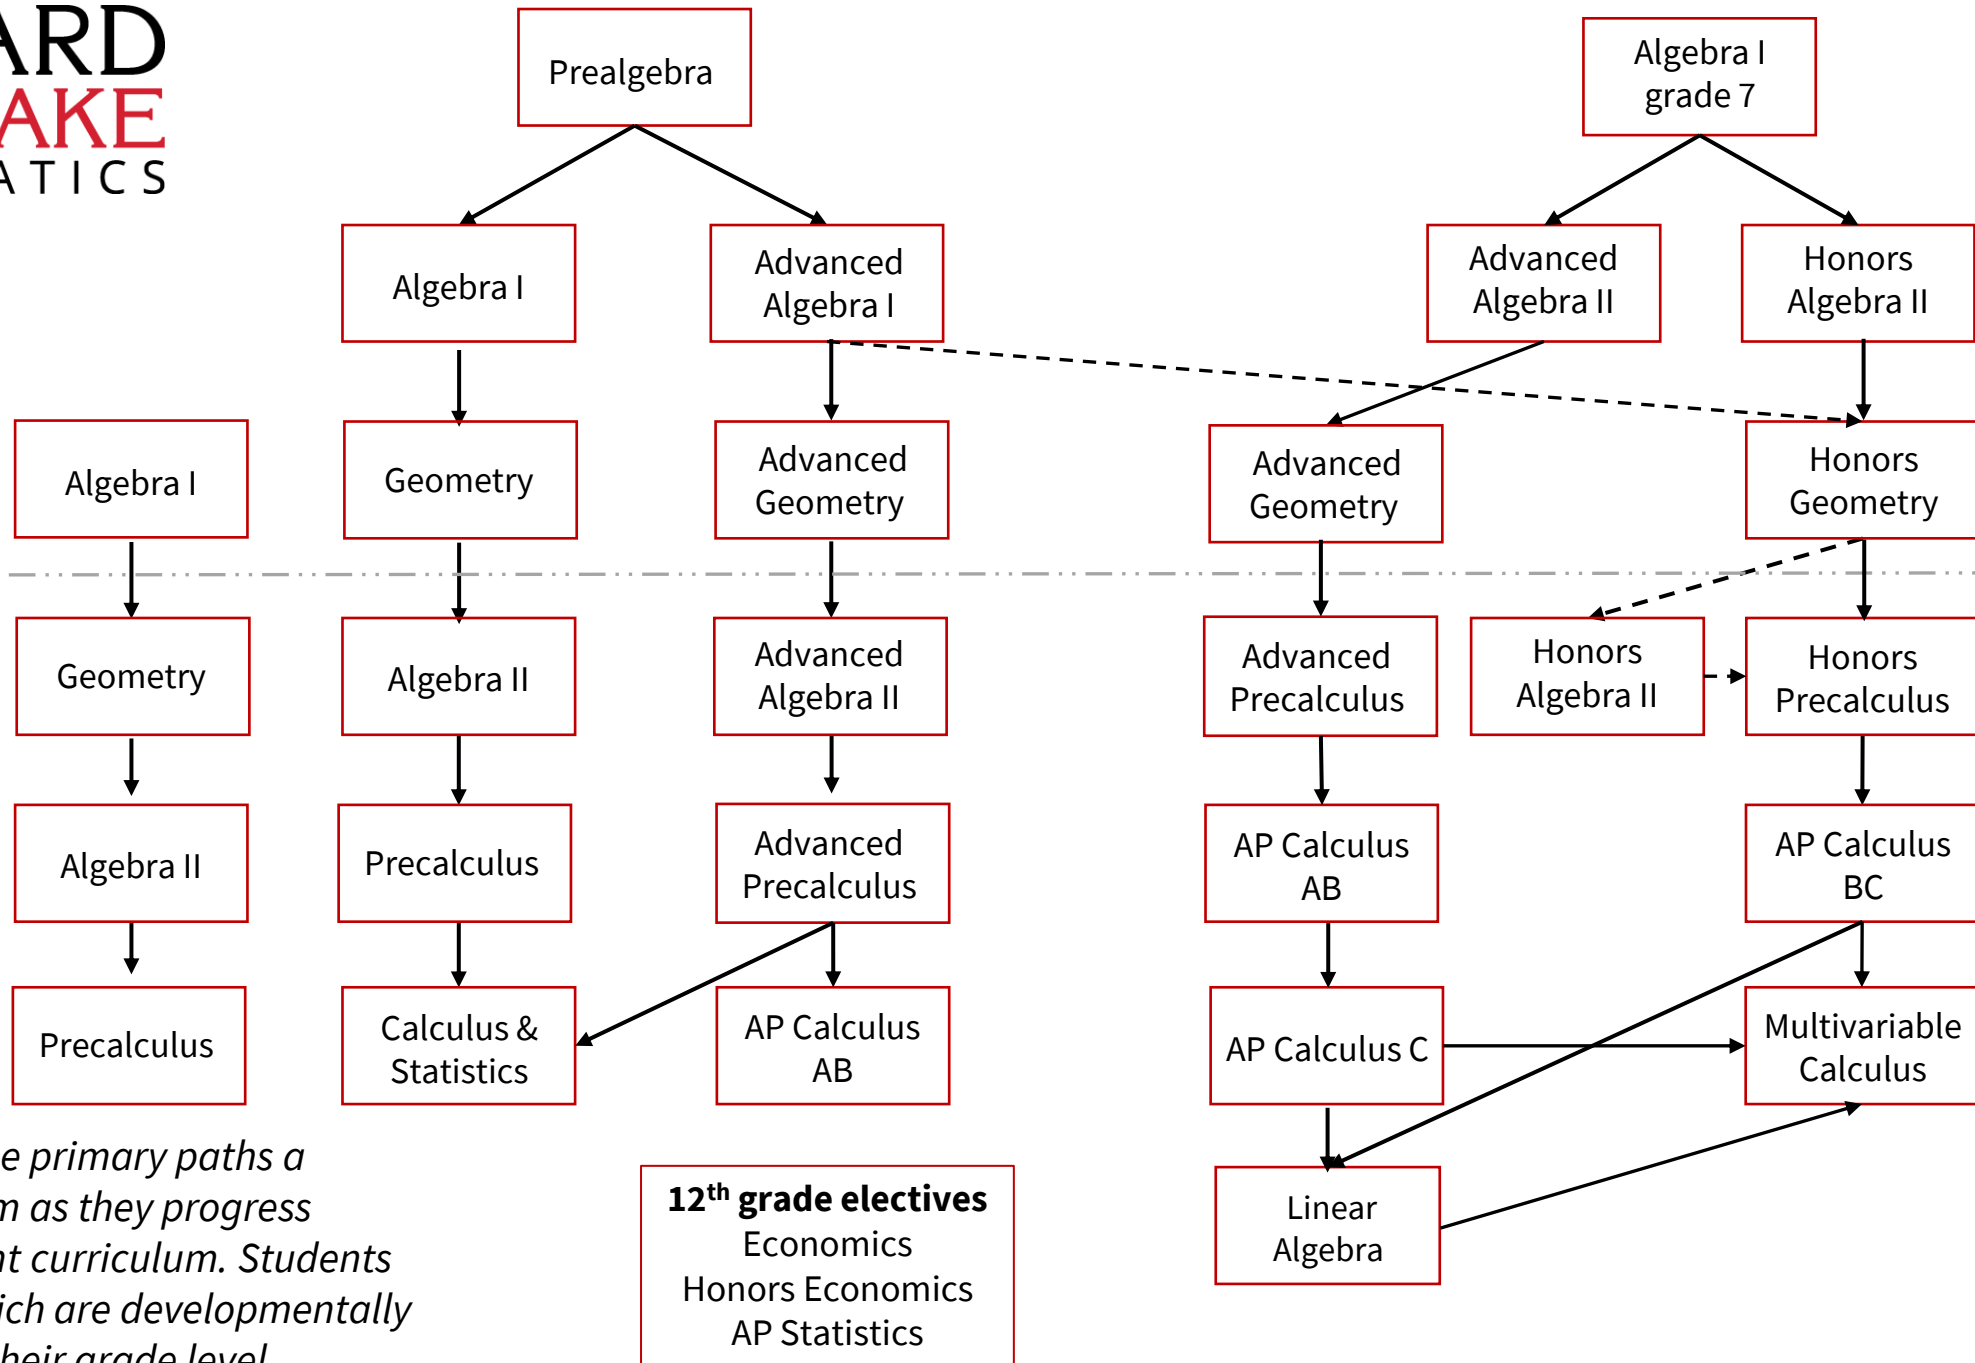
ARD
AKE
ATICS

Prealgebra

Algebra I
grade 7

Algebra I

Advanced Algebra I

Advanced Algebra II

Honors Algebra II

Algebra I

Geometry

Advanced Geometry

Advanced Geometry

Honors Geometry

Geometry

Algebra II

Advanced Algebra II

Advanced Precalculus

Honors Algebra II

Honors Precalculus

Algebra II

Precalculus

Advanced Precalculus

AP Calculus AB

AP Calculus BC

Precalculus

Calculus & Statistics

AP Calculus AB

AP Calculus C

Multivariable Calculus

Linear Algebra

e primary paths a
m as they progress
nt curriculum. Students
ich are developmentally
heir grade level

**12$^{th}$ grade electives**
Economics
Honors Economics
AP Statistics